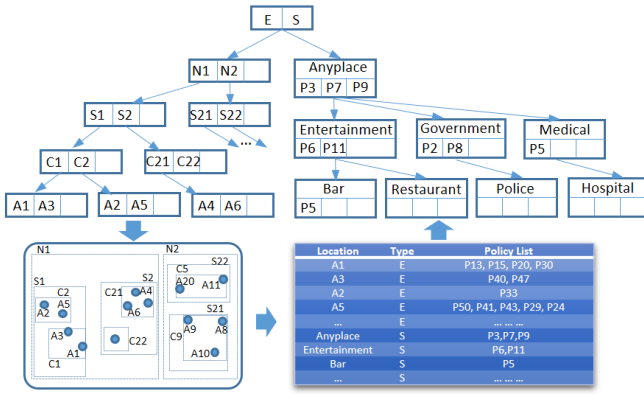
E S

N1 N2

Anyplace
P3 P7 P9

S1 S2

S21 S22

...

Entertainment
P6 P11

Government
P2 P8

Medical
P5

C1 C2

C21 C22

Bar
P5

Restaurant

Police

Hospital

A1 A3

A2 A5

A4 A6

N1
S1
C2
A5
A2
A3
A1
C1
C21
A4
A6
S2
C22

N2
C5
S22
A20
A11
S21
A9
A8
C9
A10

| Location | Type | Policy List |
|---|---|---|
| A1 | E | P13, P15, P20, P30 |
| A3 | E | P40, P47 |
| A2 | E | P33 |
| A5 | E | P50, P41, P43, P29, P24 |
| ... | E | ... ... ... |
| Anyplace | S | P3,P7,P9 |
| Entertainment | S | P6,P11 |
| Bar | S | P5 |
| ... | S | ... ... ... |